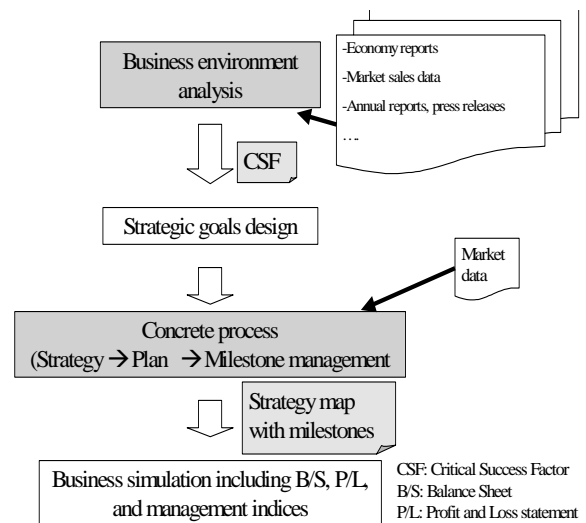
-Economy reports
-Market sales data
-Annual reports, press releases
….

Business environment analysis

CSF

Strategic goals design

Market data

Concrete process
(Strategy → Plan → Milestone management

Strategy map with milestones

Business simulation including B/S, P/L, and management indices

CSF: Critical Success Factor
B/S: Balance Sheet
P/L: Profit and Loss statement